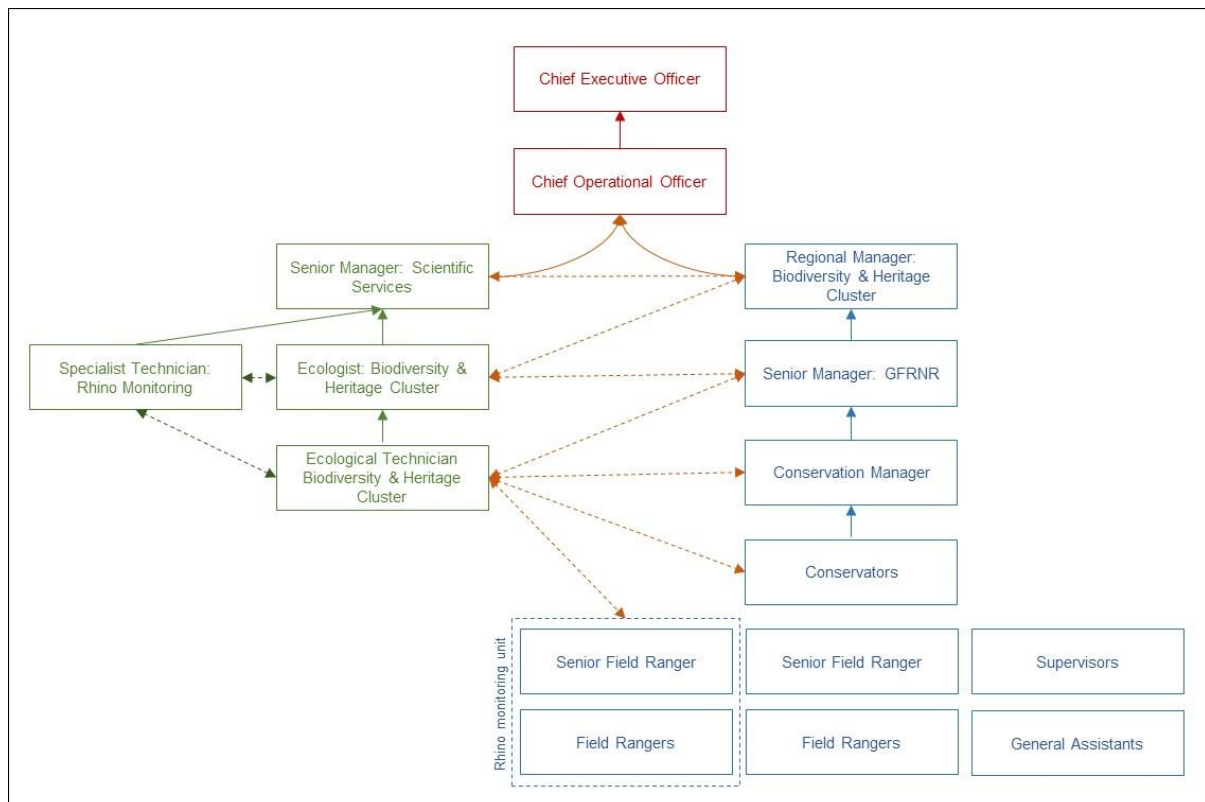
Chief Executive Officer

Chief Operational Officer

Senior Manager: Scientific Services

Regional Manager: Biodiversity & Heritage Cluster

Specialist Technician: Rhino Monitoring

Ecologist: Biodiversity & Heritage Cluster

Senior Manager: GFRNR

Ecological Technician Biodiversity & Heritage Cluster

Conservation Manager

Conservators

Rhino monitoring unit

Senior Field Ranger

Field Rangers

Senior Field Ranger

Field Rangers

Supervisors

General Assistants